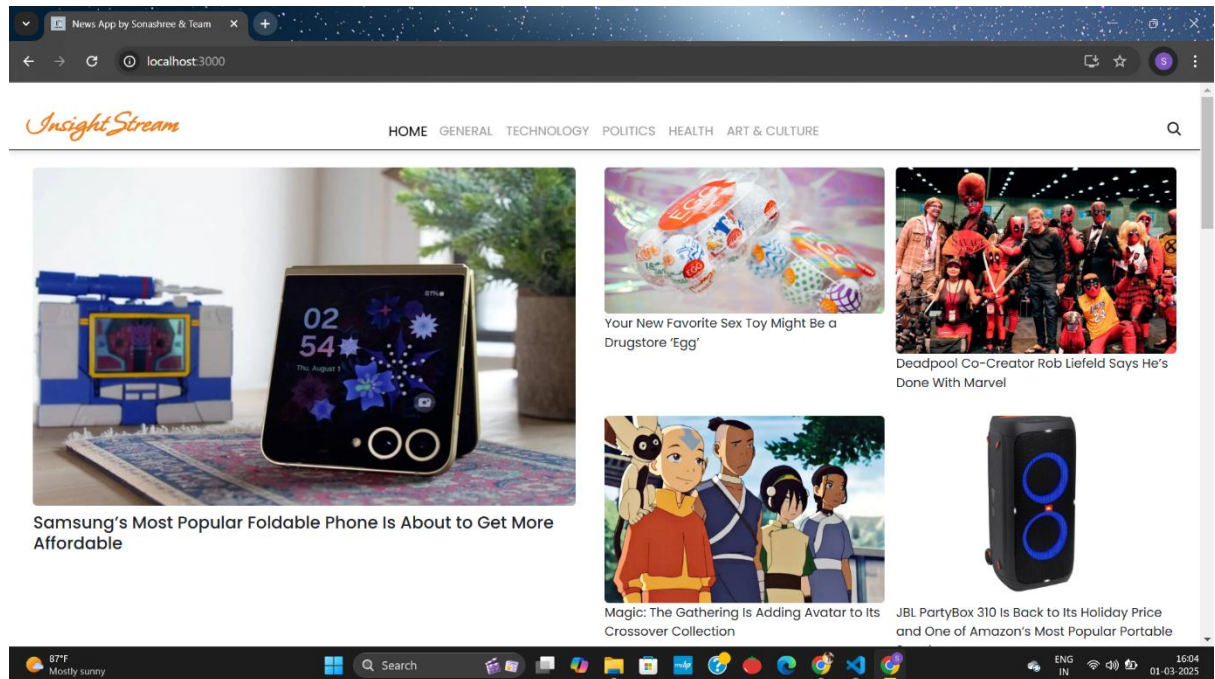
News App by Sonashree & Team

localhost:3000

InsightStream

HOME GENERAL TECHNOLOGY POLITICS HEALTH ART & CULTURE

02
54
Thu, August 1

Samsung's Most Popular Foldable Phone Is About to Get More Affordable

Your New Favorite Sex Toy Might Be a Drugstore 'Egg'

Deadpool Co-Creator Rob Liefeld Says He's Done With Marvel

Magic: The Gathering Is Adding Avatar to Its Crossover Collection

JBL PartyBox 310 Is Back to Its Holiday Price and One of Amazon's Most Popular Portable

87°F
Mostly sunny

Search

ENG
IN

16:04
01-03-2025